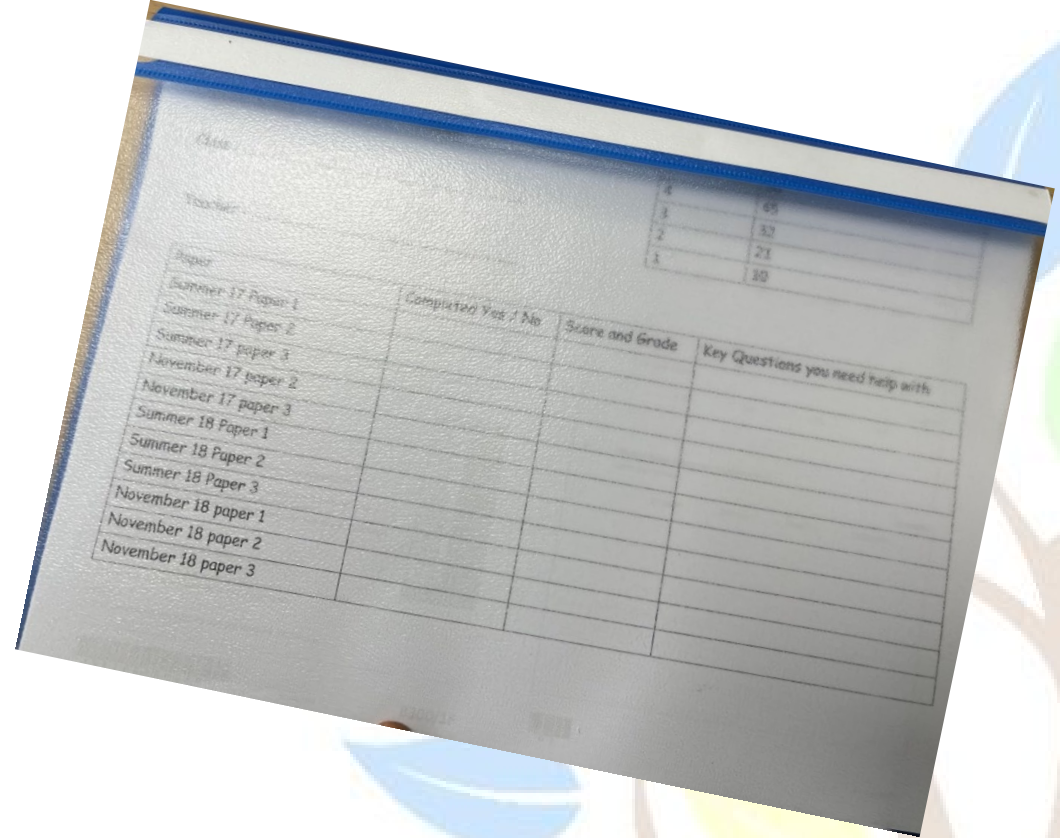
Class:

Teacher:

| | |
|---|---|
| 4 | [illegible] |
| 3 | 45 |
| 2 | 32 |
| 1 | 21 |
| | 10 |

| Paper | Completed Yes / No | Score and Grade | Key Questions you need help with |
|---|---|---|---|
| Summer 17 Paper 1 | | | |
| Summer 17 Paper 2 | | | |
| Summer 17 paper 3 | | | |
| November 17 paper 2 | | | |
| November 17 paper 3 | | | |
| Summer 18 Paper 1 | | | |
| Summer 18 Paper 2 | | | |
| Summer 18 Paper 3 | | | |
| November 18 paper 1 | | | |
| November 18 paper 2 | | | |
| November 18 paper 3 | | | |